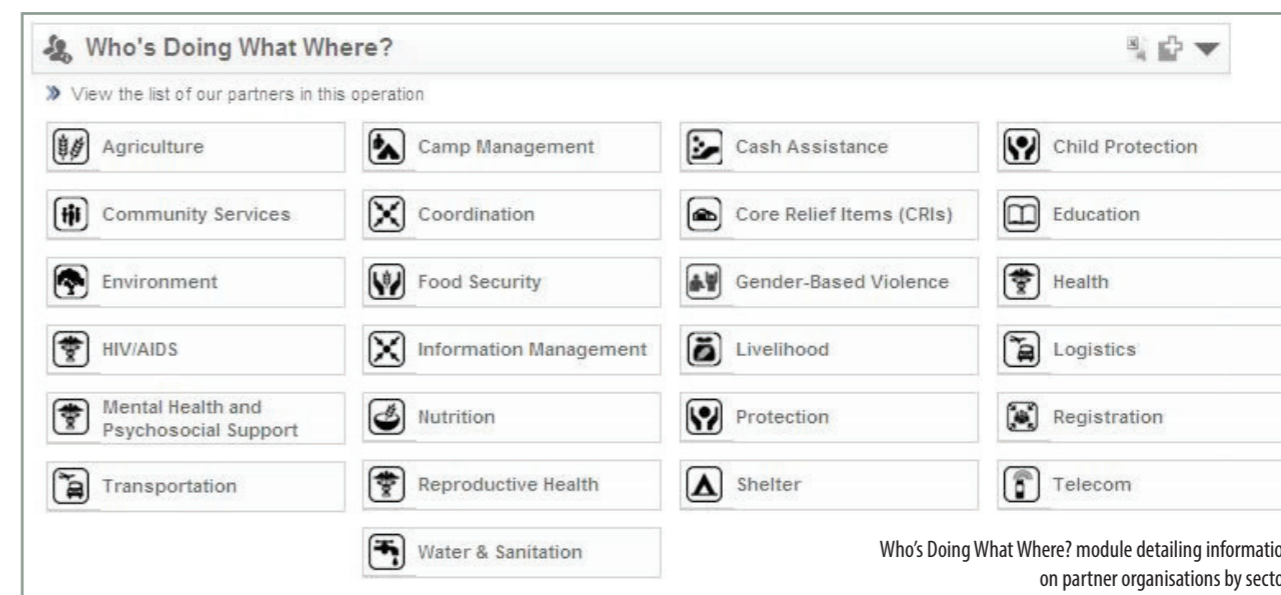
Who's Doing What Where?

» View the list of our partners in this operation

Agriculture
Camp Management
Cash Assistance
Child Protection
Community Services
Coordination
Core Relief Items (CRIs)
Education
Environment
Food Security
Gender-Based Violence
Health
HIV/AIDS
Information Management
Livelihood
Logistics
Mental Health and Psychosocial Support
Nutrition
Protection
Registration
Transportation
Reproductive Health
Shelter
Telecom
Water & Sanitation

Who's Doing What Where? module detailing informatio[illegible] on partner organisations by secto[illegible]